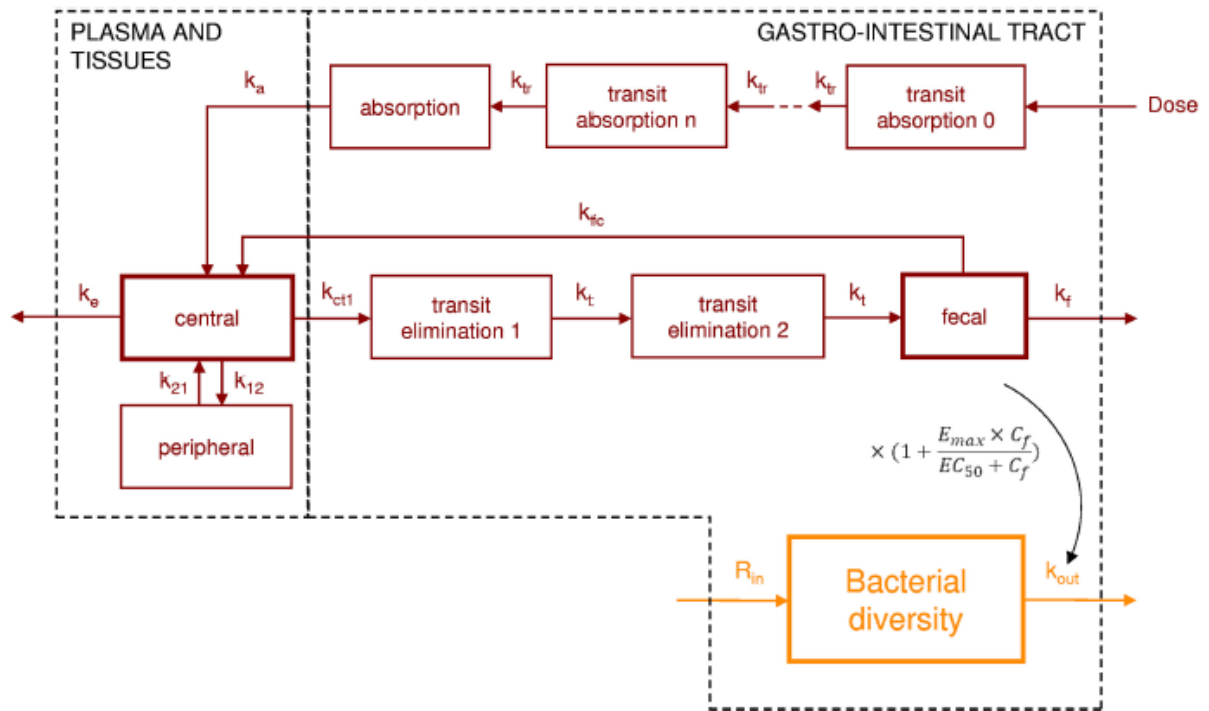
PLASMA AND TISSUES

GASTRO-INTESTINAL TRACT

$k_a$

absorption

$k_{tr}$

transit absorption n

$k_{tr}$

$k_{tr}$

transit absorption 0

Dose

$k_{fc}$

$k_e$

central

$k_{ct1}$

transit elimination 1

$k_t$

transit elimination 2

$k_t$

fecal

$k_f$

$k_{21}$

$k_{12}$

peripheral

$\times (1 + \frac{E_{max} \times C_f}{EC_{50} + C_f})$

$R_{in}$

Bacterial diversity

$k_{out}$